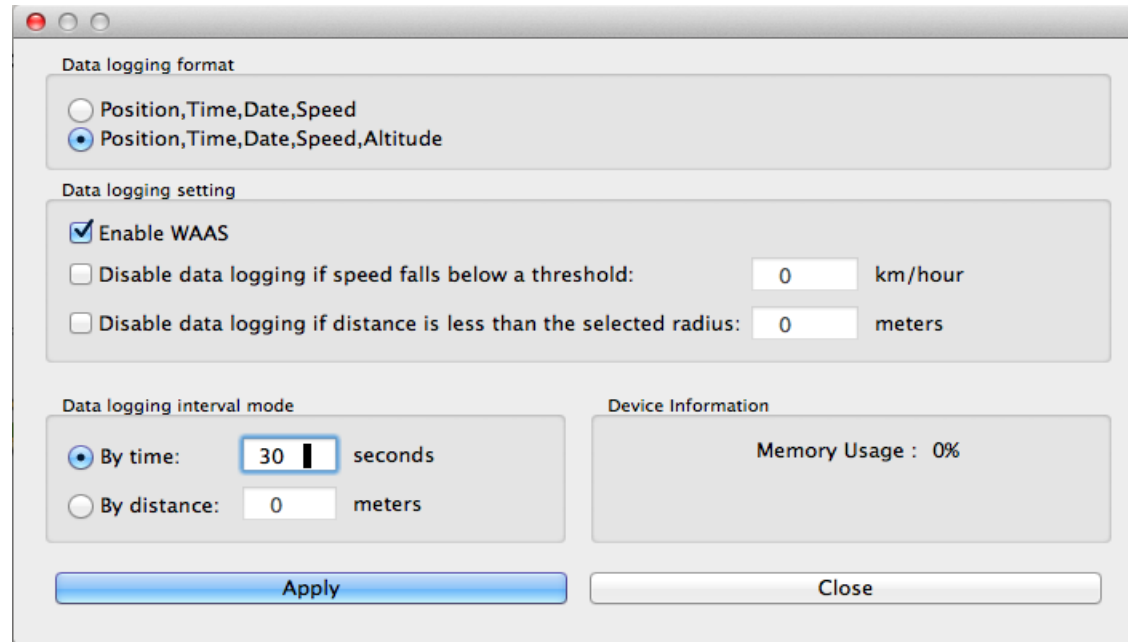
Data logging format

Position,Time,Date,Speed
Position,Time,Date,Speed,Altitude

Data logging setting

Enable WAAS
Disable data logging if speed falls below a threshold: 0 km/hour
Disable data logging if distance is less than the selected radius: 0 meters

Data logging interval mode

By time: 30 seconds
By distance: 0 meters

Device Information

Memory Usage : 0%

Apply

Close